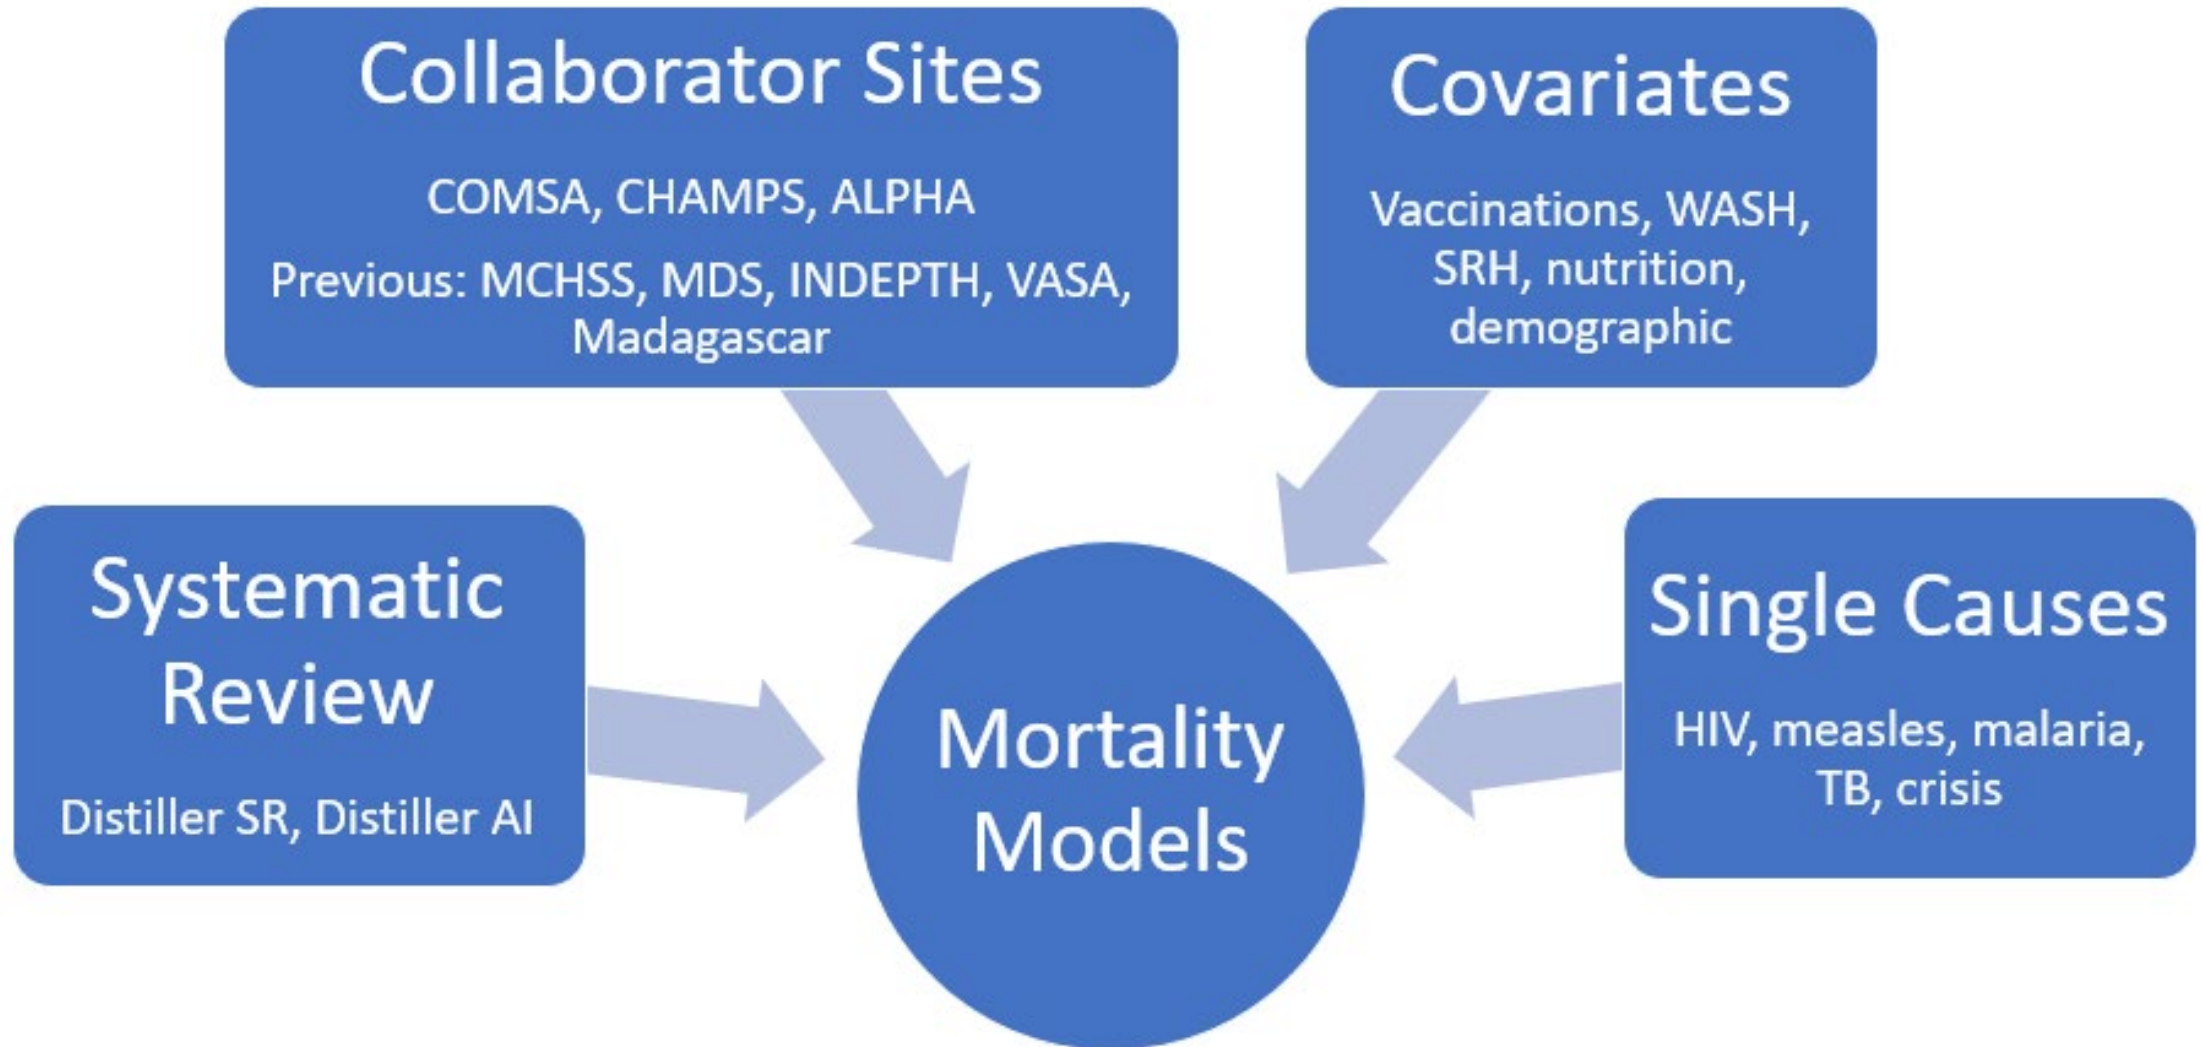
Collaborator Sites

COMSA, CHAMPS, ALPHA

Previous: MCHSS, MDS, INDEPTH, VASA, Madagascar

Covariates

Vaccinations, WASH, SRH, nutrition, demographic

Systematic Review

Distiller SR, Distiller AI

Mortality Models

Single Causes

HIV, measles, malaria, TB, crisis